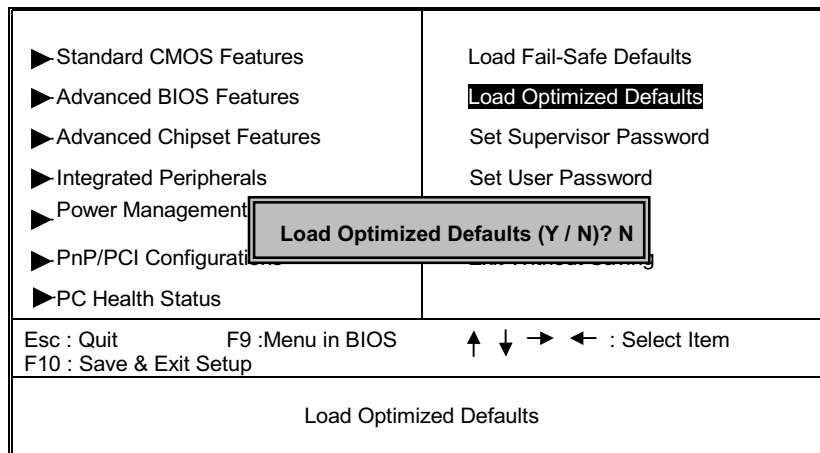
Standard CMOS Features
Advanced BIOS Features
Advanced Chipset Features
Integrated Peripherals
Power Management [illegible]
PnP/PCI Configurati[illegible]
PC Health Status

Load Fail-Safe Defaults
Load Optimized Defaults
Set Supervisor Password
Set User Password
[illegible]
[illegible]

Load Optimized Defaults (Y / N)? N

Esc : Quit F9 :Menu in BIOS ↑ ↓ → ← : Select Item
F10 : Save & Exit Setup

Load Optimized Defaults